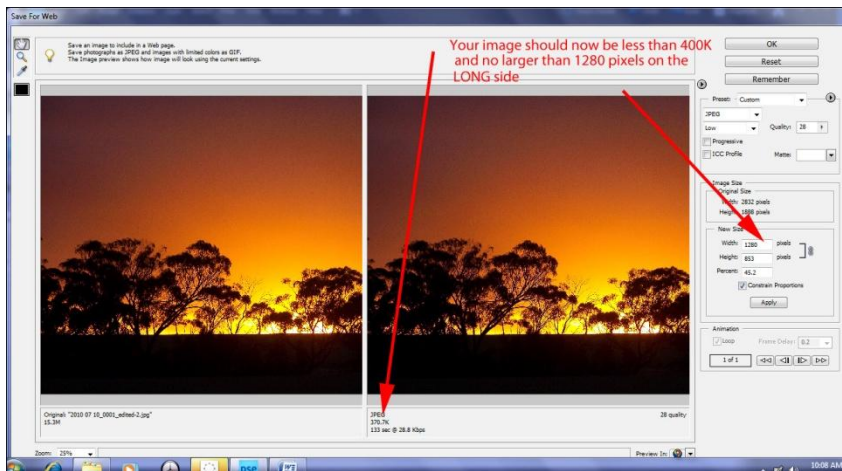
Save For Web

Save an image to include in a Web page.
Save photographs as JPEG and images with limited colors as GIF.
The Image preview shows how image will look using the current settings.

Your image should now be less than 400K and no larger than 1280 pixels on the LONG side

OK
Reset
Remember

Preset: Custom
JPEG
Low
Quality: 28
Progressive
ICC Profile
Matte:

Image Size
Original Size
Width: 2832 pixels
Height: 1888 pixels

New Size
Width: 1280 pixels
Height: 853 pixels
Percent: 45.2
Constrain Proportions
Apply

Animation
Loop
Frame Delay: 0.2
1 of 1

Original: "2010 07 10_0001_edited-2.jpg"
15.3M

JPEG
370.7K
133 sec @ 28.8 Kbps

28 quality

Zoom: 25%

Preview In:

10:08 AM